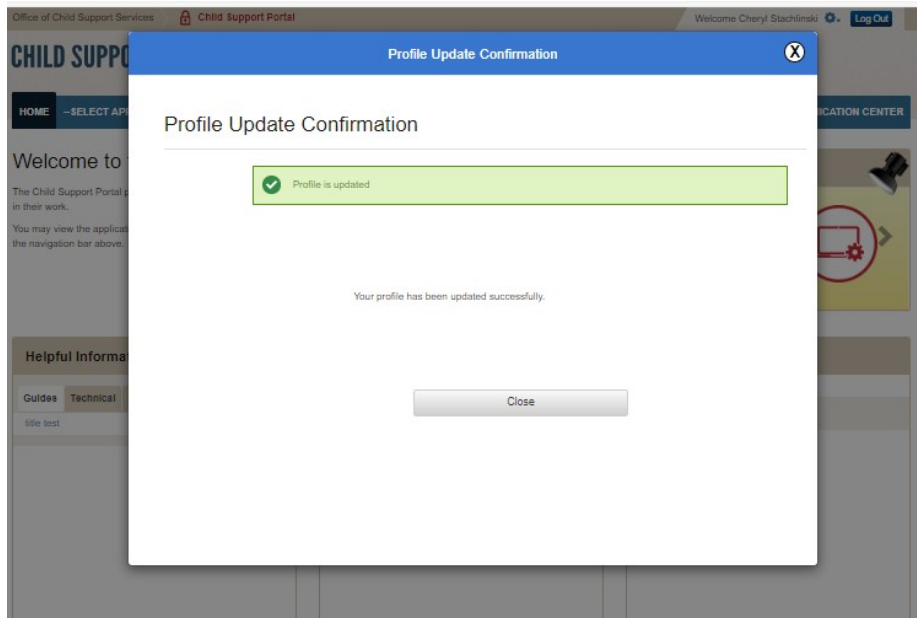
Office of Child Support Services Child Support Portal Welcome Cheryl Stachlinski Log Out

CHILD SUPP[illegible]

HOME –SELECT AP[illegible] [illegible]ICATION CENTER

Welcome to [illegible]

The Child Support Portal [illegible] in their work.

You may view the applicat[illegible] the navigation bar above.

Helpful Informa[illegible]

Guides Technical

title test

Profile Update Confirmation

Profile Update Confirmation

Profile is updated

Your profile has been updated successfully.

Close